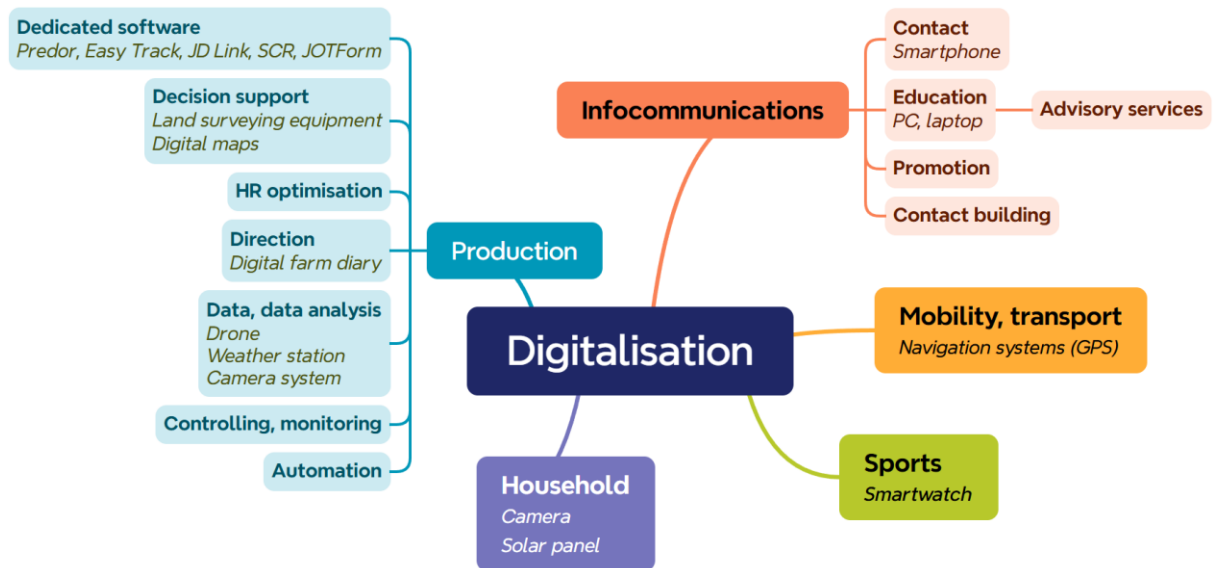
Dedicated software
Predor, Easy Track, JD Link, SCR, JOTForm

Decision support
Land surveying equipment
Digital maps

HR optimisation

Direction
Digital farm diary

Data, data analysis
Drone
Weather station
Camera system

Controlling, monitoring

Automation

Production

Infocommunications

Contact
Smartphone

Education
PC, laptop

Advisory services

Promotion

Contact building

Digitalisation

Mobility, transport
Navigation systems (GPS)

Sports
Smartwatch

Household
Camera
Solar panel